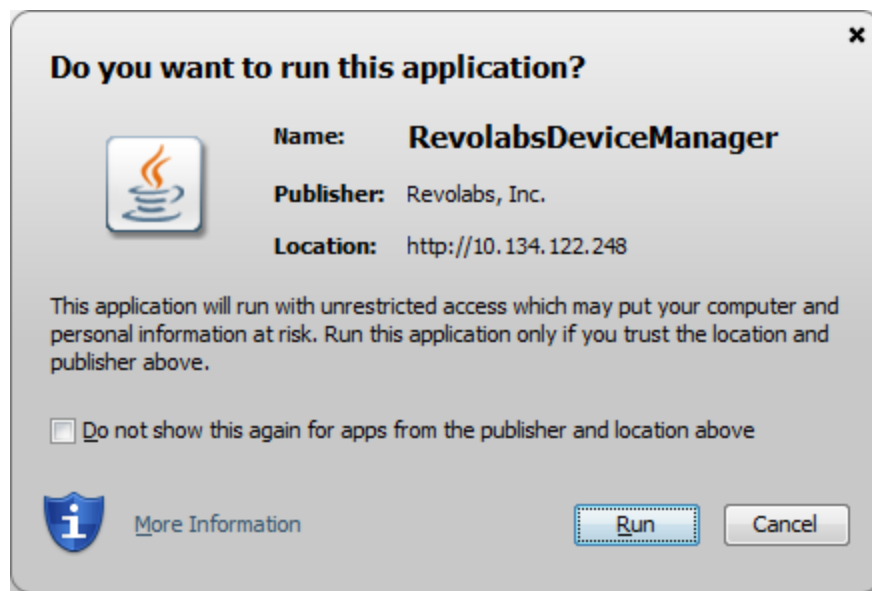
×

Do you want to run this application?

Name: RevolabsDeviceManager

Publisher: Revolabs, Inc.

Location: http://10.134.122.248

This application will run with unrestricted access which may put your computer and personal information at risk. Run this application only if you trust the location and publisher above.

Do not show this again for apps from the publisher and location above

More Information

Run

Cancel